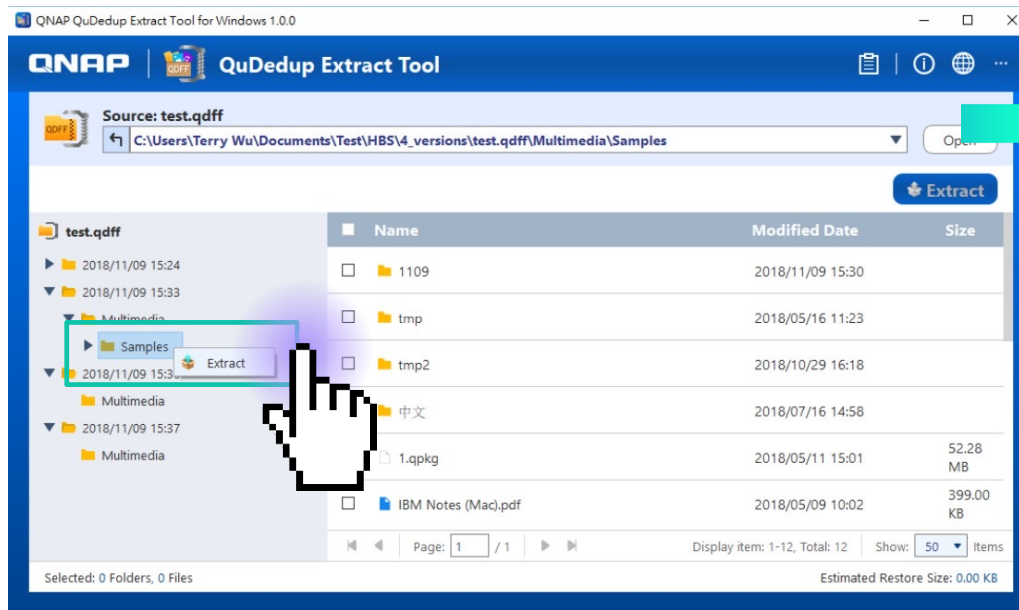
QNAP QuDedup Extract Tool for Windows 1.0.0

QNAP | QuDedup Extract Tool

Source: test.qdff
C:\Users\Terry Wu\Documents\Test\HBS\4_versions\test.qdff\Multimedia\Samples
Open

Extract

test.qdff
2018/11/09 15:24
2018/11/09 15:33
Multimedia
Samples
Extract
2018/11/09 15:3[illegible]
Multimedia
2018/11/09 15:37
Multimedia

| Name | Modified Date | Size |
|---|---|---|
| 1109 | 2018/11/09 15:30 | |
| tmp | 2018/05/16 11:23 | |
| tmp2 | 2018/10/29 16:18 | |
| 中文 | 2018/07/16 14:58 | |
| 1.qpkg | 2018/05/11 15:01 | 52.28 MB |
| IBM Notes (Mac).pdf | 2018/05/09 10:02 | 399.00 KB |

Page: 1 / 1
Display item: 1-12, Total: 12
Show: 50 Items

Selected: 0 Folders, 0 Files
Estimated Restore Size: 0.00 KB